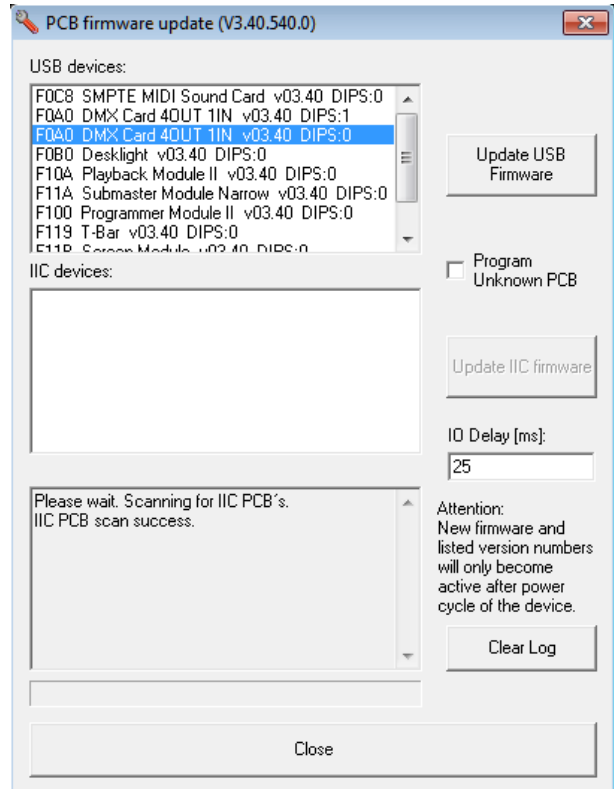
PCB firmware update (V3.40.540.0)

USB devices:

F0C8 SMPTE MIDI Sound Card v03.40 DIPS:0
F0A0 DMX Card 4OUT 1IN v03.40 DIPS:1
F0A0 DMX Card 4OUT 1IN v03.40 DIPS:0
F0B0 Desklight v03.40 DIPS:0
F10A Playback Module II v03.40 DIPS:0
F11A Submaster Module Narrow v03.40 DIPS:0
F100 Programmer Module II v03.40 DIPS:0
F119 T-Bar v03.40 DIPS:0
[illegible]

Update USB Firmware

IIC devices:

Program Unknown PCB

Update IIC firmware

IO Delay [ms]:

25

Please wait. Scanning for IIC PCB´s.
IIC PCB scan success.

Attention:
New firmware and listed version numbers will only become active after power cycle of the device.

Clear Log

Close